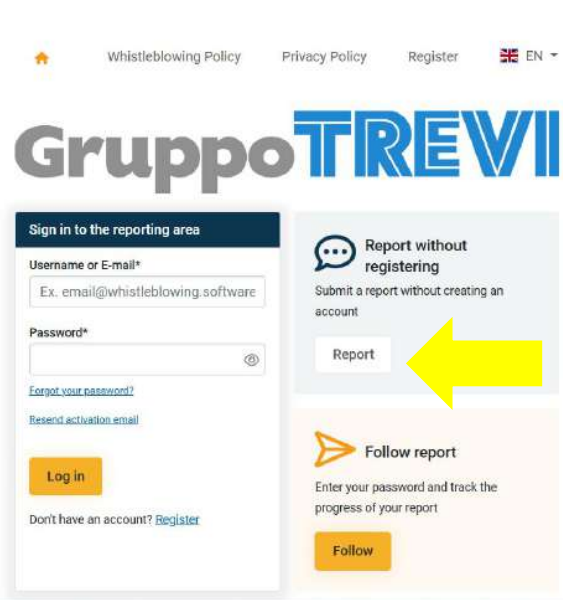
Whistleblowing Policy Privacy Policy Register EN

GruppoTREVI

Sign in to the reporting area

Username or E-mail*

Ex. email@whistleblowing.software

Password*

Forgot your password?

Resend activation email

Log in

Don't have an account? Register

Report without registering

Submit a report without creating an account

Report

Follow report

Enter your password and track the progress of your report

Follow